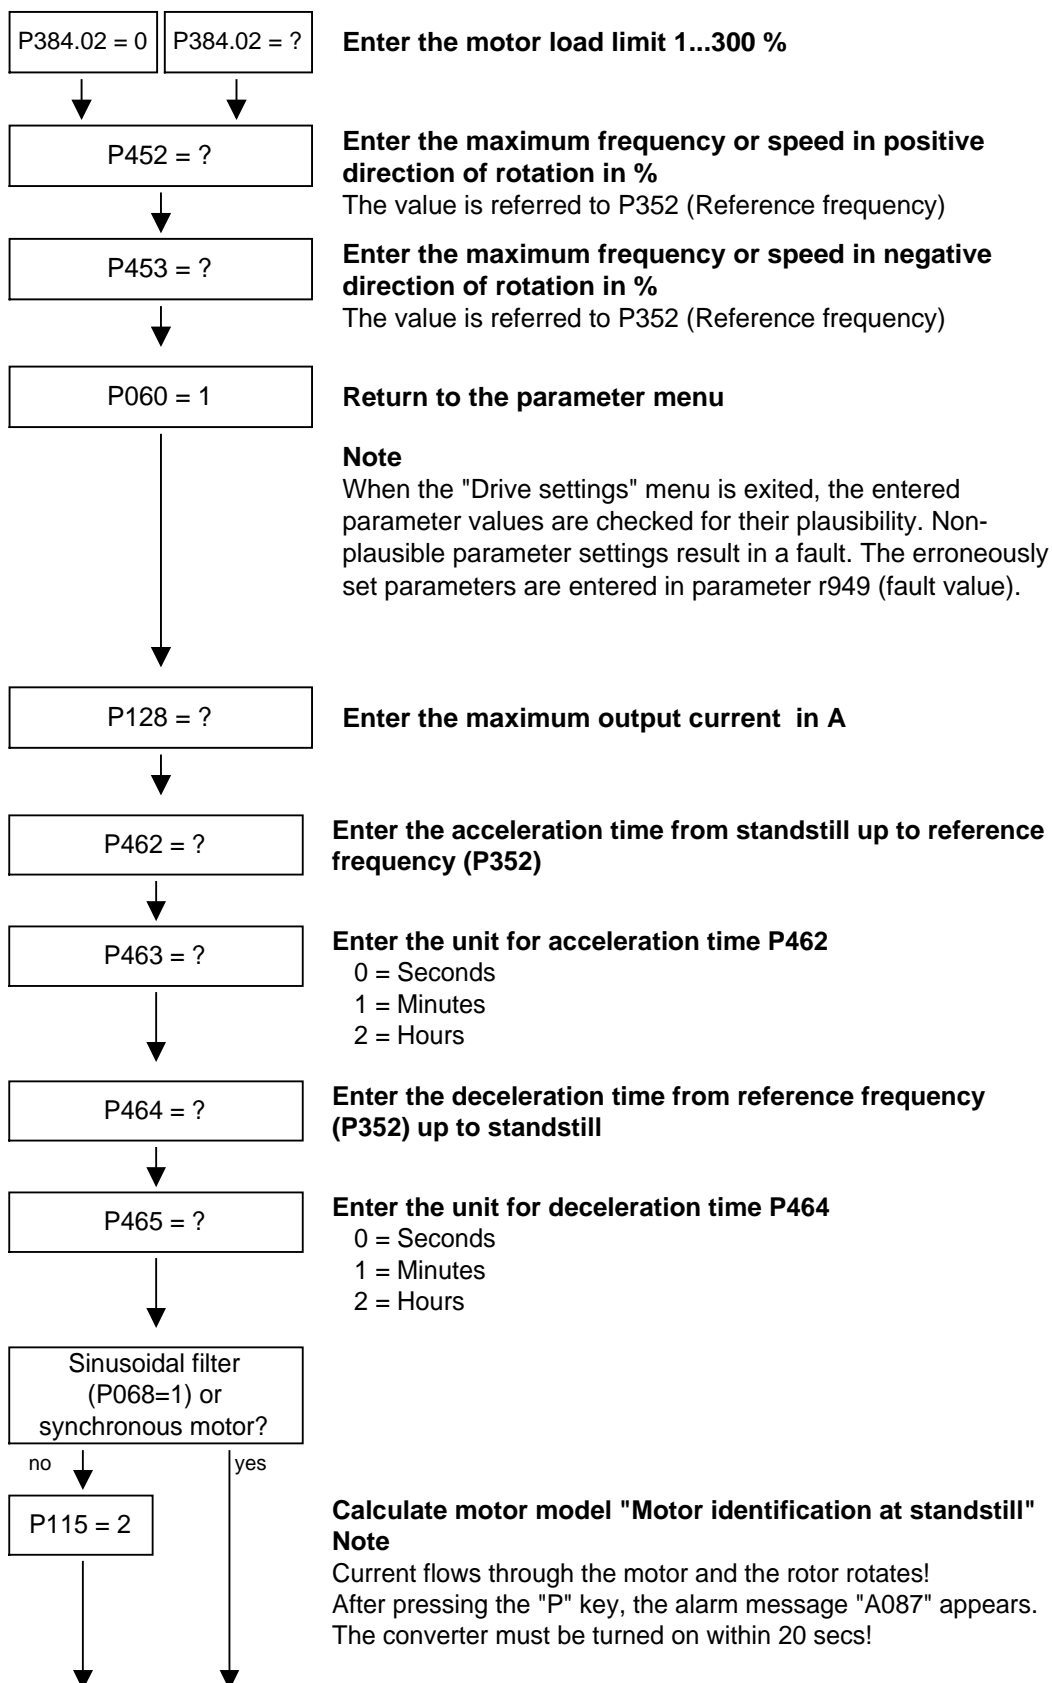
P384.02 = 0

P384.02 = ?

**Enter the motor load limit 1...300 %**

P452 = ?

**Enter the maximum frequency or speed in positive direction of rotation in %**
The value is referred to P352 (Reference frequency)

P453 = ?

**Enter the maximum frequency or speed in negative direction of rotation in %**
The value is referred to P352 (Reference frequency)

P060 = 1

**Return to the parameter menu**

**Note**
When the "Drive settings" menu is exited, the entered parameter values are checked for their plausibility. Nonplausible parameter settings result in a fault. The erroneously set parameters are entered in parameter r949 (fault value).

P128 = ?

**Enter the maximum output current in A**

P462 = ?

**Enter the acceleration time from standstill up to reference frequency (P352)**

P463 = ?

**Enter the unit for acceleration time P462**
0 = Seconds
1 = Minutes
2 = Hours

P464 = ?

**Enter the deceleration time from reference frequency (P352) up to standstill**

P465 = ?

**Enter the unit for deceleration time P464**
0 = Seconds
1 = Minutes
2 = Hours

Sinusoidal filter (P068=1) or synchronous motor?

no

yes

P115 = 2

**Calculate motor model "Motor identification at standstill"**
**Note**
Current flows through the motor and the rotor rotates!
After pressing the "P" key, the alarm message "A087" appears.
The converter must be turned on within 20 secs!